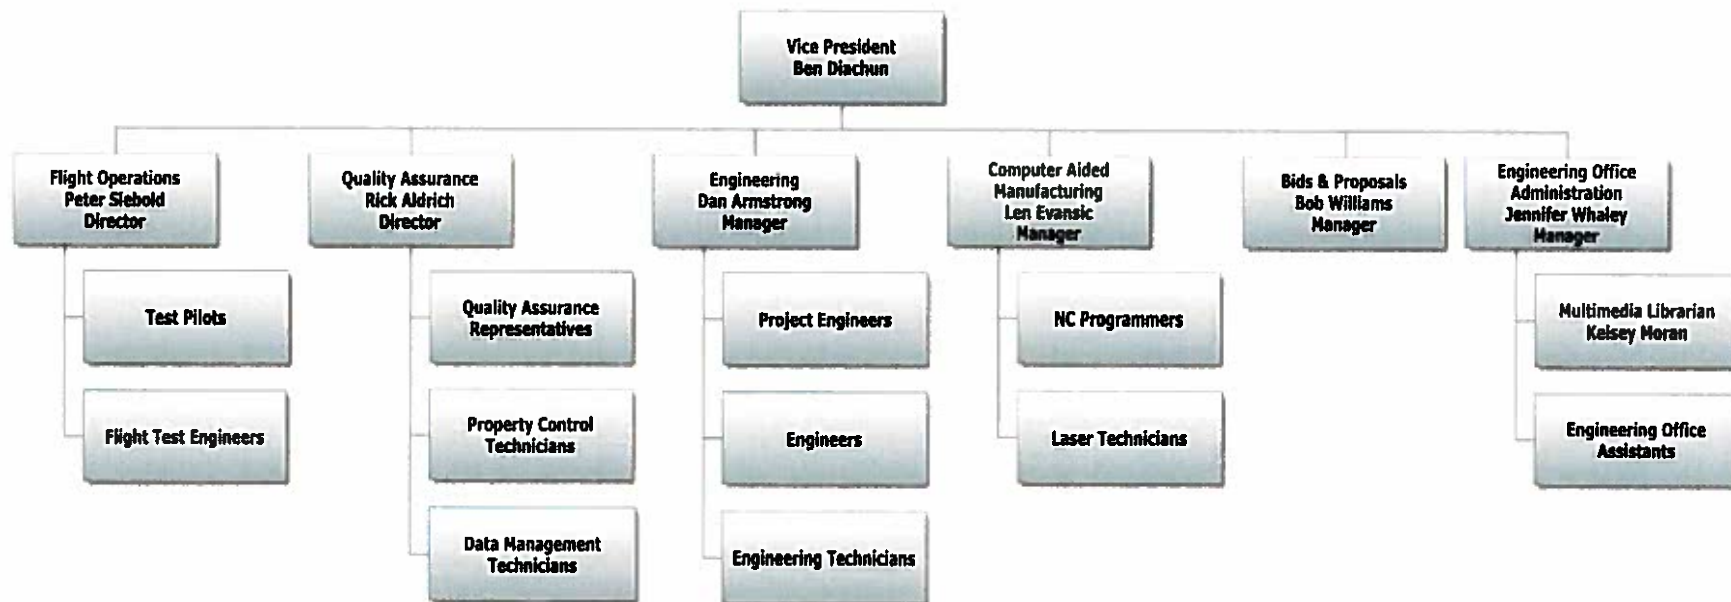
Vice President
Ben Diachun

Flight Operations
Peter Siebold
Director

Test Pilots

Flight Test Engineers

Quality Assurance
Rick Aldrich
Director

Quality Assurance Representatives

Property Control Technicians

Data Management Technicians

Engineering
Dan Armstrong
Manager

Project Engineers

Engineers

Engineering Technicians

Computer Aided Manufacturing
Len Evansic
Manager

NC Programmers

Laser Technicians

Bids & Proposals
Bob Williams
Manager

Engineering Office Administration
Jennifer Whaley
Manager

Multimedia Librarian
Kelsey Moran

Engineering Office Assistants